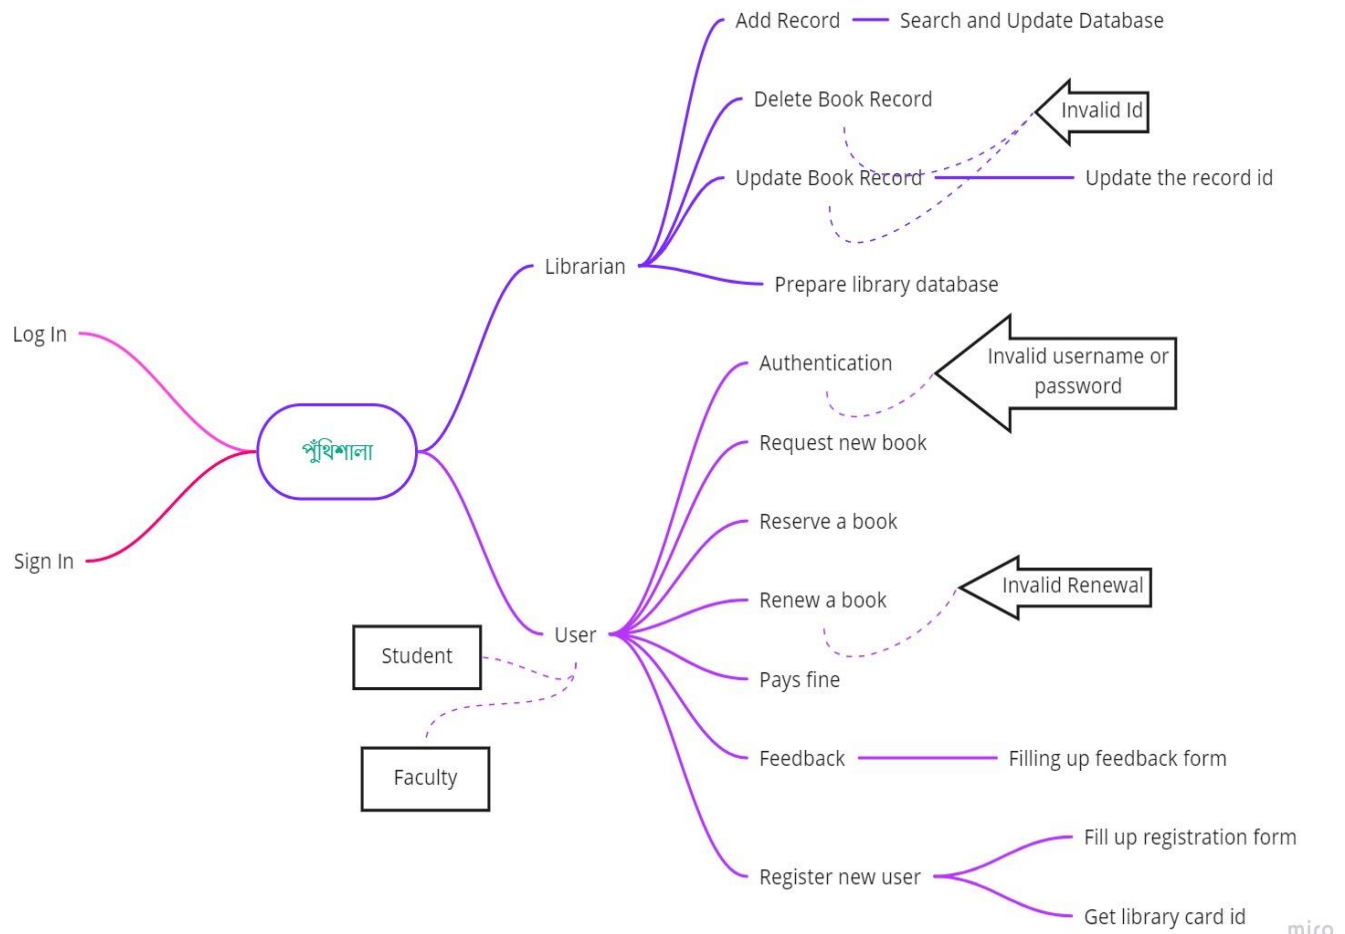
Add Record
Search and Update Database
Delete Book Record
Invalid Id
Update Book Record
Update the record id
Librarian
Prepare library database
Log In
Authentication
Invalid username or password
পুঁথিশালা
Request new book
Reserve a book
Sign In
Renew a book
Invalid Renewal
User
Student
Pays fine
Faculty
Feedback
Filling up feedback form
Fill up registration form
Register new user
Get library card id
miro